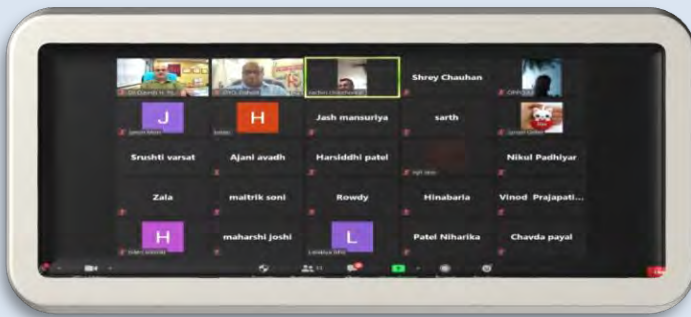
Shrey Chauhan

J

H

Jash mansuriya

sarth

Srushti varsat

Ajani avadh

Harsiddhi patel

Nikul Padhiyar

Zala

maitrik soni

Rowdy

Hinabaria

Vinod Prajapati...

H

maharshi joshi

L

Patel Niharika

Chavda payal